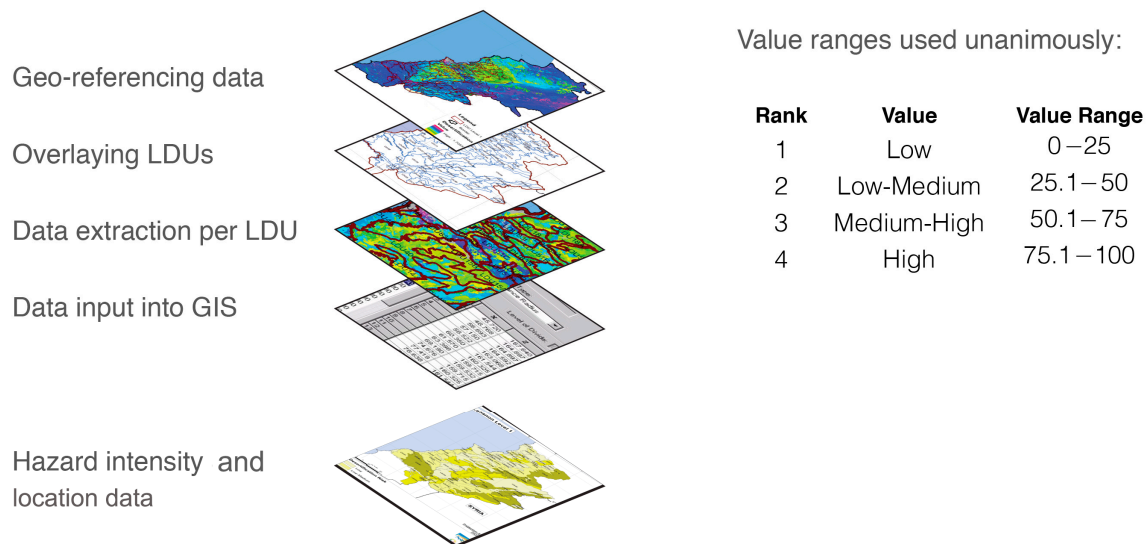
Geo-referencing data

Overlaying LDUs

Data extraction per LDU

Data input into GIS

Hazard intensity and location data

Value ranges used unanimously:

| Rank | Value | Value Range |
|---|---|---|
| 1 | Low | $0-25$ |
| 2 | Low-Medium | $25.1-50$ |
| 3 | Medium-High | $50.1-75$ |
| 4 | High | $75.1-100$ |